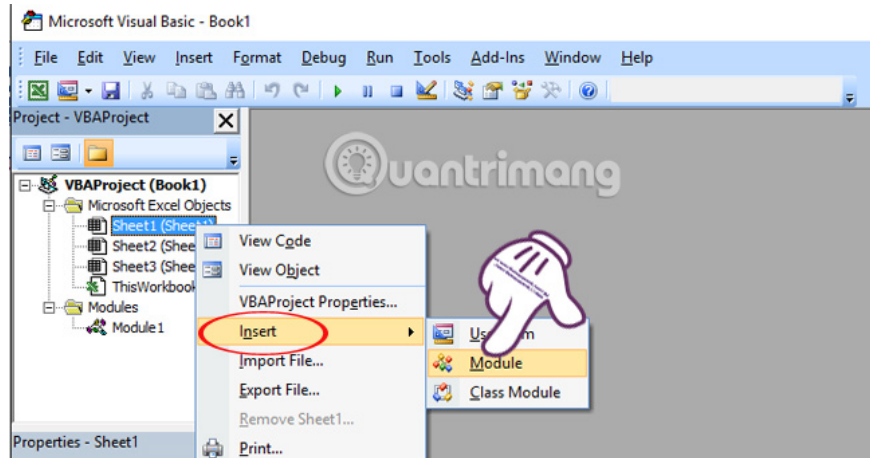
Microsoft Visual Basic - Book1

File Edit View Insert Format Debug Run Tools Add-Ins Window Help

Project - VBAProject

VBAProject (Book1)
Microsoft Excel Objects
Sheet1 (Sheet1)
Sheet2 (Shee
Sheet3 (Shee
ThisWorkbook
Modules
Module1

Quantrimang

View Code
View Object
VBAProject Properties...
Insert
Import File...
Export File...
Remove Sheet1...
Print...

Us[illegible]m
Module
Class Module

Properties - Sheet1